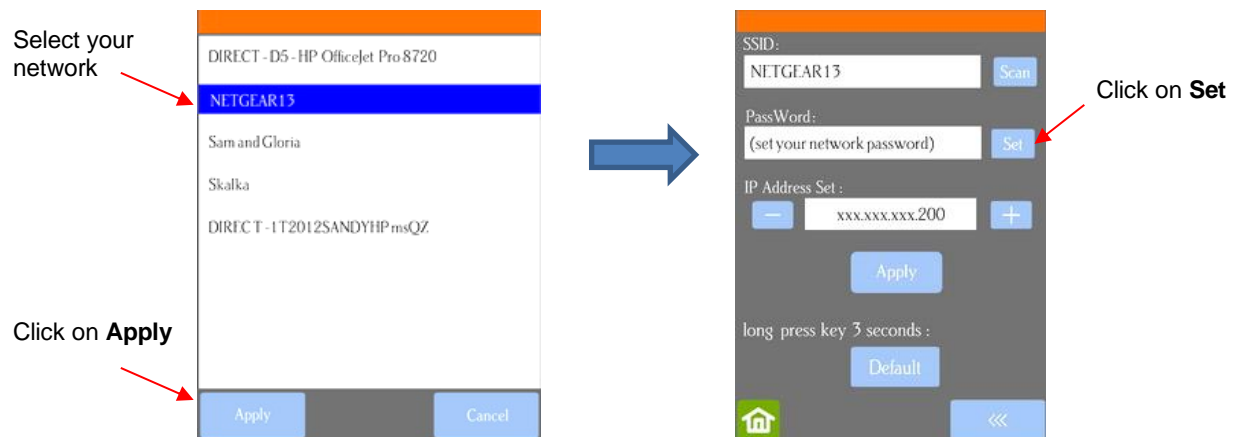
Select your network

DIRECT-D5-HP OfficeJet Pro 8720

NETGEAR13

Sam and Gloria

Skalka

DIRECT-1T2012SANDYHPmsQZ

Click on **Apply**

Apply

Cancel

SSID:

NETGEAR13

Scan

PassWord:

(set your network password)

Set

Click on **Set**

IP Address Set :

−

xxx.xxx.xxx.200

+

Apply

long press key 3 seconds :

Default

«